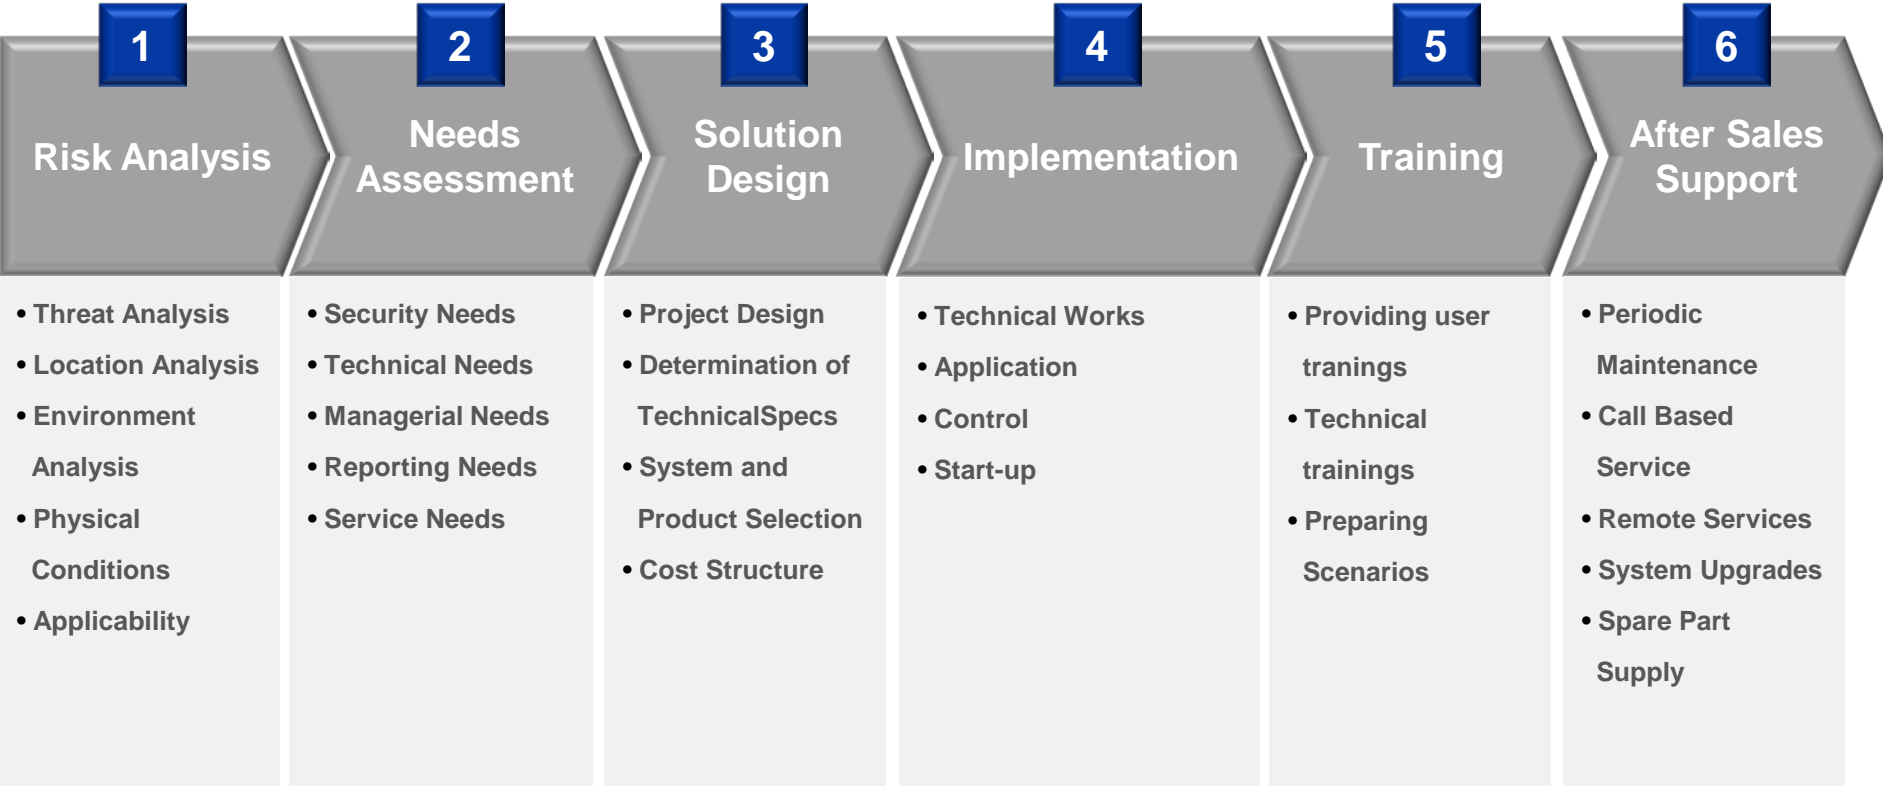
1

Risk Analysis

- Threat Analysis
- Location Analysis
- Environment Analysis
- Physical Conditions
- Applicability

2

Needs Assessment

- Security Needs
- Technical Needs
- Managerial Needs
- Reporting Needs
- Service Needs

3

Solution Design

- Project Design
- Determination of TechnicalSpecs
- System and Product Selection
- Cost Structure

4

Implementation

- Technical Works
- Application
- Control
- Start-up

5

Training

- Providing user tranings
- Technical trainings
- Preparing Scenarios

6

After Sales Support

- Periodic Maintenance
- Call Based Service
- Remote Services
- System Upgrades
- Spare Part Supply